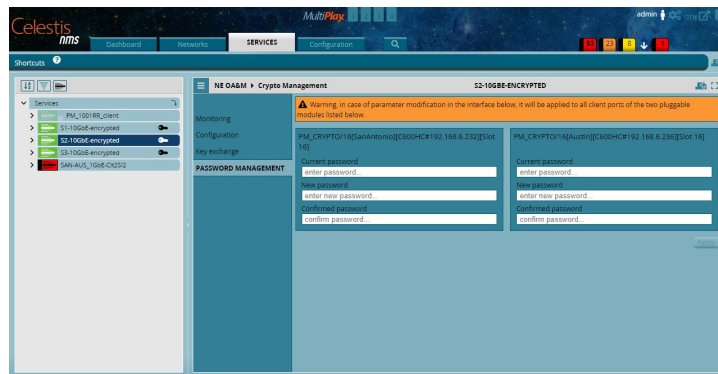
Celestis nms

MultiPlay

admin

Dashboard Networks SERVICES Configuration

33 23 8 1

Shortcuts

Services

PM_1001RR_client

S1-10GbE-encrypted

S2-10GbE-encrypted

S3-10GbE-encrypted

SAN-AUS_1GbE-Ch25/2

NE OA&M ▸ Crypto Management

S2-10GBE-ENCRYPTED

Monitoring

Configuration

Key exchange

PASSWORD MANAGEMENT

Warning, in case of parameter modification in the interface below, it will be applied to all client ports of the two pluggable modules listed below.

PM_CRYPTO/16[SanAntonio][C600HC#192.168.6.232][Slot 16]

Current password

enter password...

New password

enter new password...

Confirmed password

confirm password...

PM_CRYPTO/16[Austin][C600HC#192.168.6.236][Slot 16]

Current password

enter password...

New password

enter new password...

Confirmed password

confirm password...

Apply